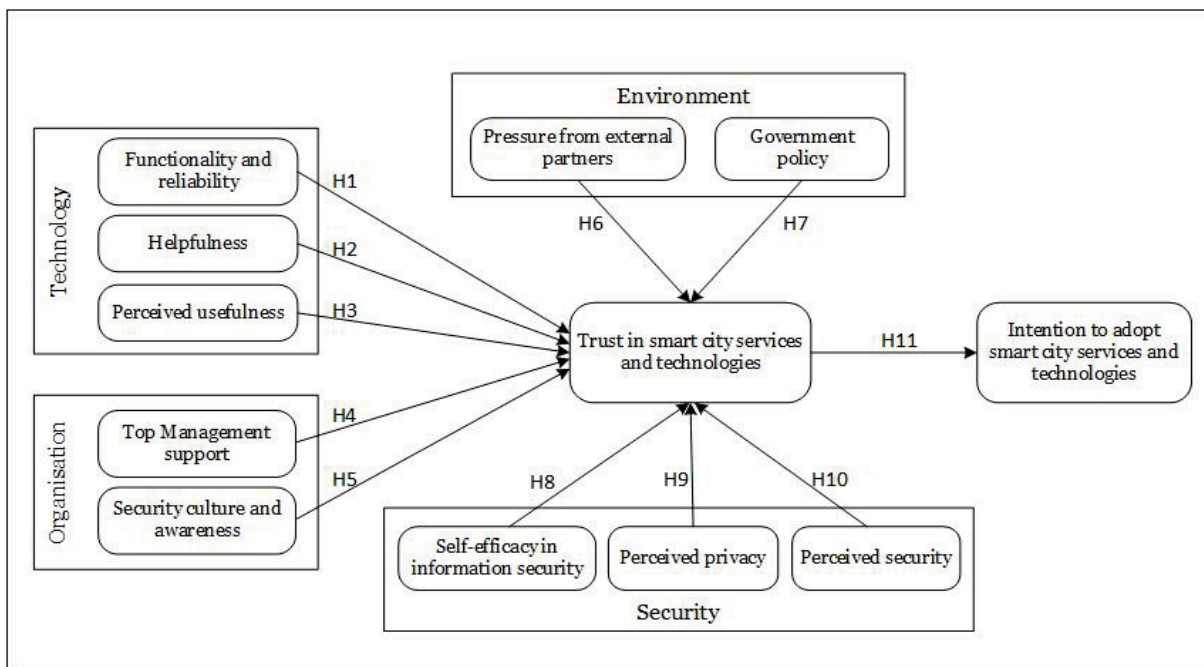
Environment

Pressure from external partners

Government policy

Technology

Functionality and reliability

Helpfulness

Perceived usefulness

H1

H2

H3

H6

H7

Trust in smart city services and technologies

H11

Intention to adopt smart city services and technologies

Organisation

Top Management support

Security culture and awareness

H4

H5

H8

H9

H10

Self-efficacy in information security

Perceived privacy

Perceived security

Security